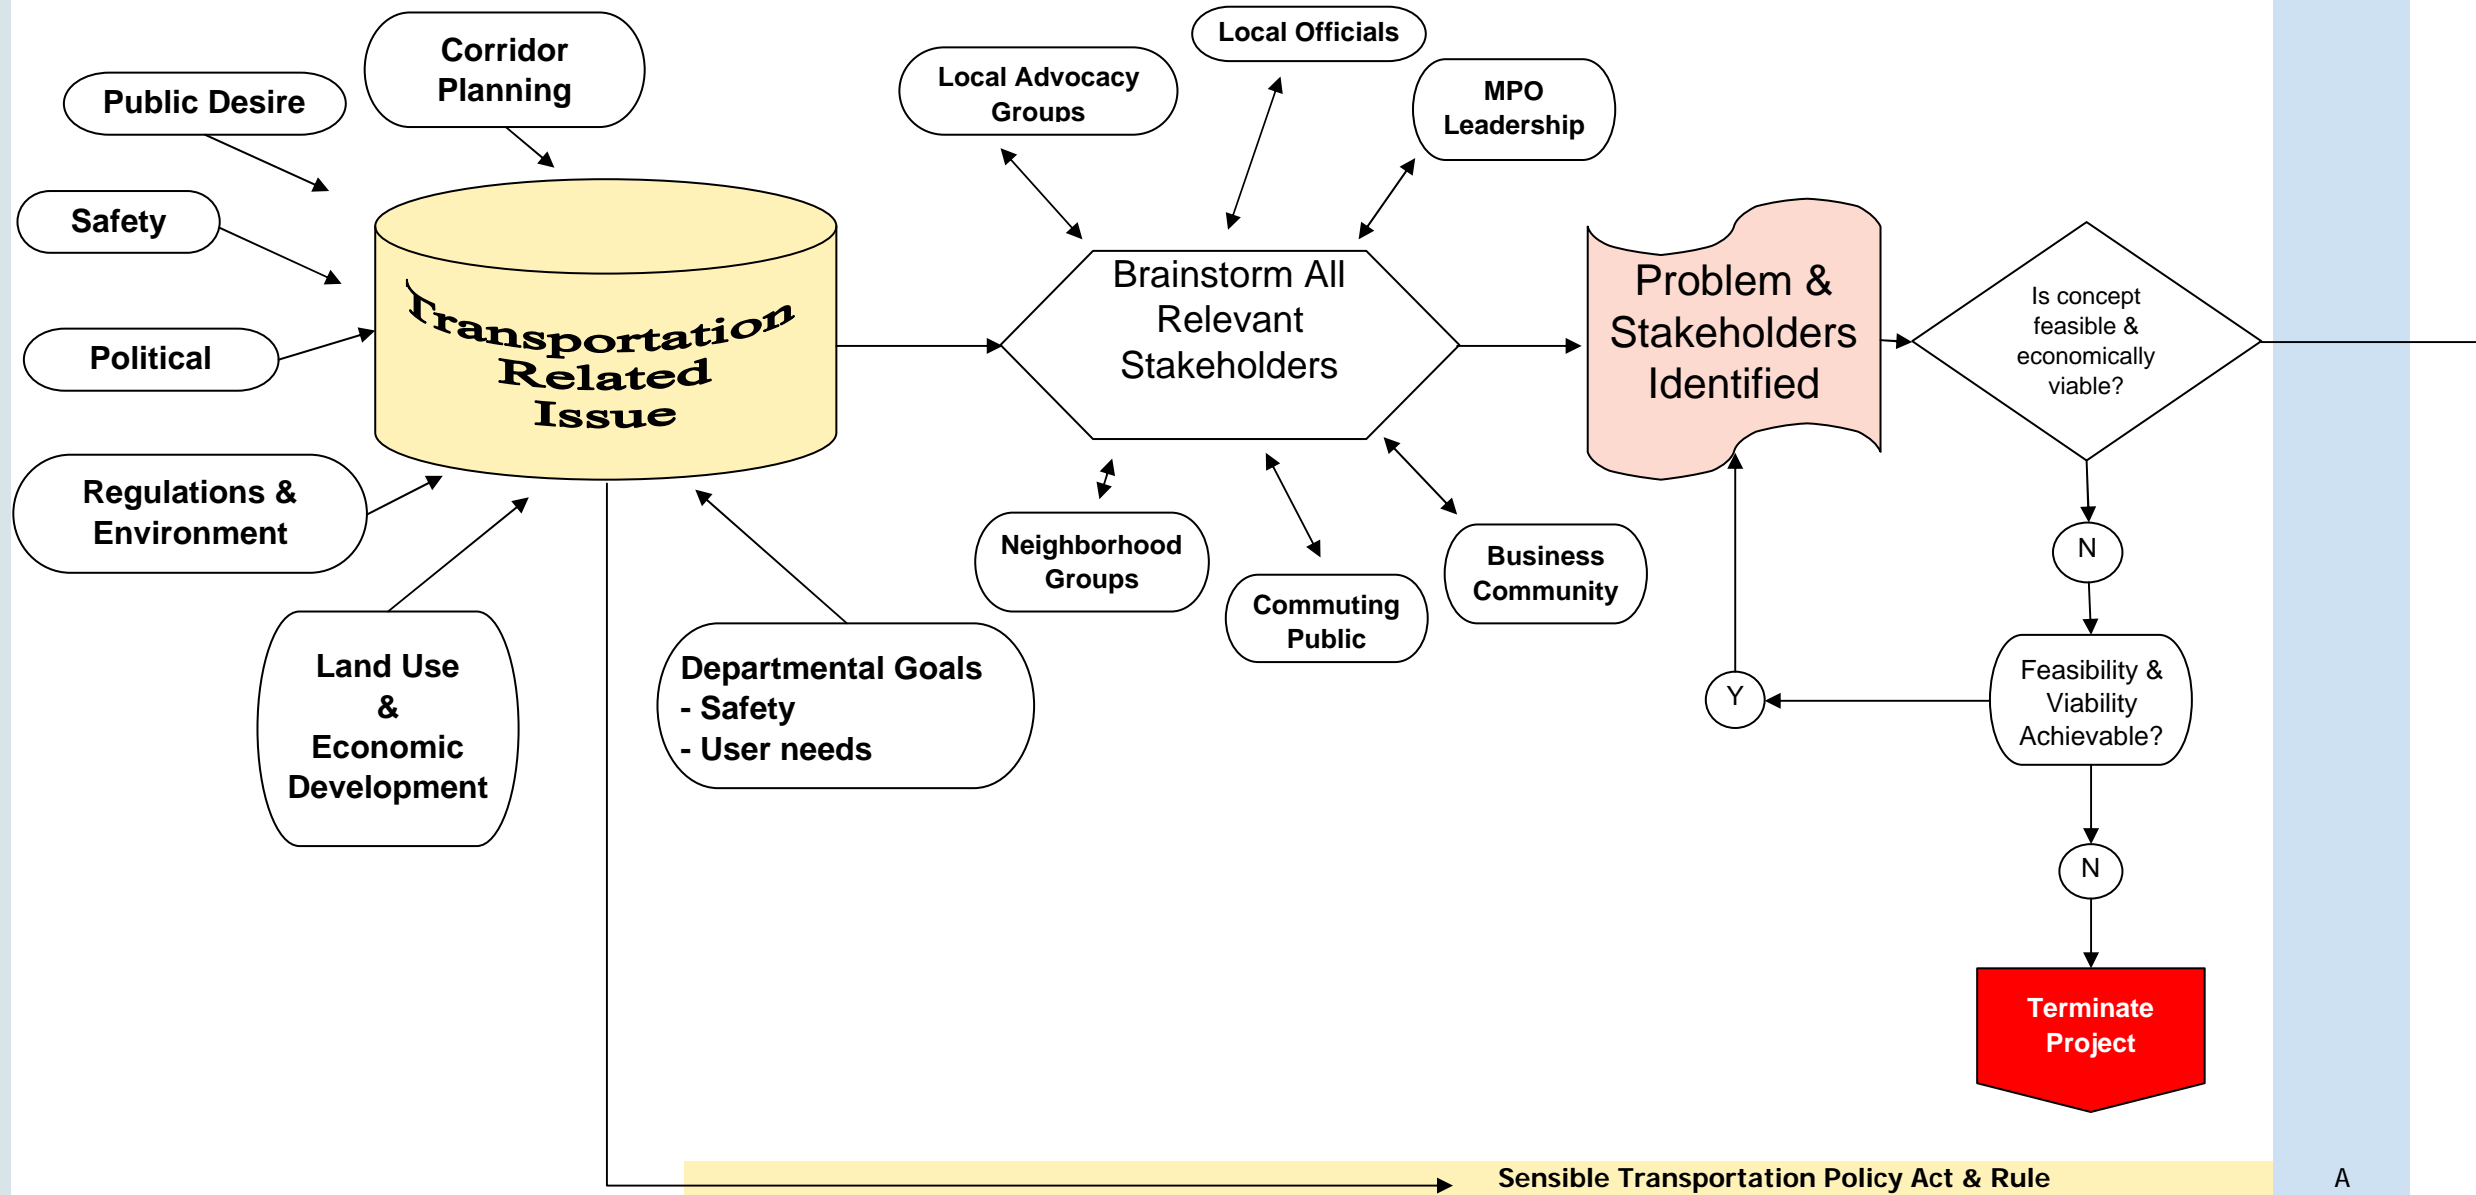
Public Desire

Corridor Planning

Safety

Political

Regulations & Environment

Transportation Related Issue

Land Use & Economic Development

Departmental Goals
- Safety
- User needs

Local Advocacy Groups

Local Officials

MPO Leadership

Brainstorm All Relevant Stakeholders

Neighborhood Groups

Commuting Public

Business Community

Problem & Stakeholders Identified

Is concept feasible & economically viable?

N

Feasibility & Viability Achievable?

Y

N

Terminate Project

Sensible Transportation Policy Act & Rule

A